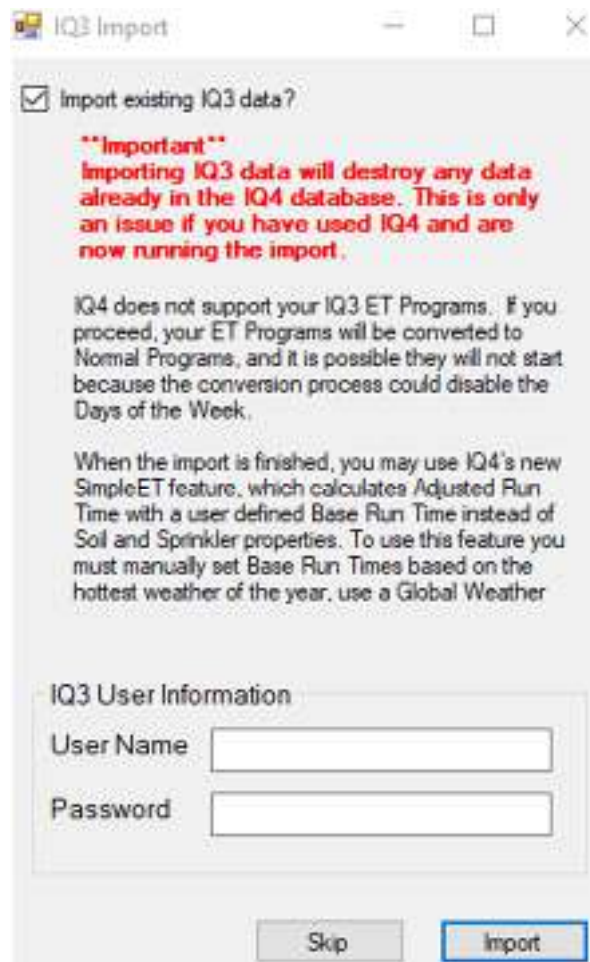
IQ3 Import

Import existing IQ3 data?

**Important**
Importing IQ3 data will destroy any data already in the IQ4 database. This is only an issue if you have used IQ4 and are now running the import.

IQ4 does not support your IQ3 ET Programs. If you proceed, your ET Programs will be converted to Normal Programs, and it is possible they will not start because the conversion process could disable the Days of the Week.

When the import is finished, you may use IQ4's new SimpleET feature, which calculates Adjusted Run Time with a user defined Base Run Time instead of Soil and Sprinkler properties. To use this feature you must manually set Base Run Times based on the hottest weather of the year, use a Global Weather

IQ3 User Information
User Name
Password

Skip
Import